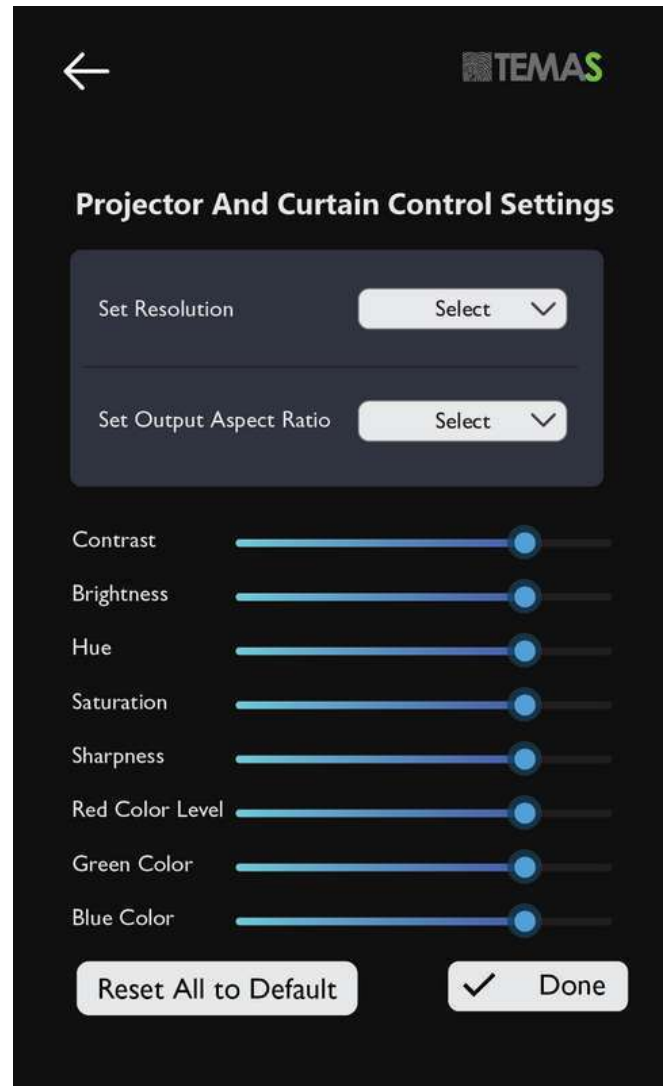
TEMAS

Projector And Curtain Control Settings

Set Resolution Select

Set Output Aspect Ratio Select

Contrast

Brightness

Hue

Saturation

Sharpness

Red Color Level

Green Color

Blue Color

Reset All to Default

Done